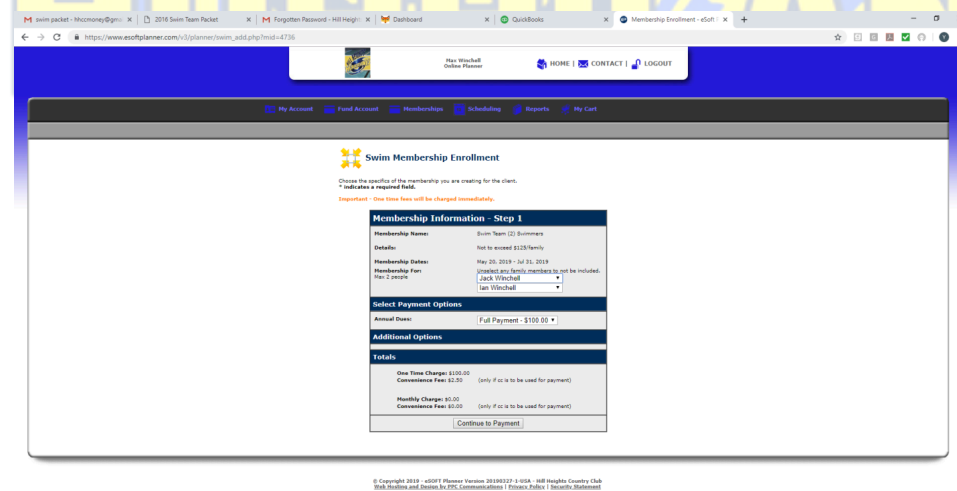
swim packet - hhccmoney@gm ×
2016 Swim Team Packet ×
Forgotten Password - Hill Height ×
Dashboard ×
QuickBooks ×
Membership Enrollment - eSoft ×
+

https://www.esoftplanner.com/v3/planner/swim_add.php?mid=4736

Max Winchell
Online Planner

HOME | CONTACT | LOGOUT

My Account Fund Account Memberships Scheduling Reports My Cart

Swim Membership Enrollment

Choose the specifics of the membership you are creating for the client.
* indicates a required field.

Important - One time fees will be charged immediately.

Membership Information - Step 1

| | |
|---|---|
| Membership Name: | Swim Team (2) Swimmers |
| Details: | Not to exceed $125/family |
| Membership Dates: | May 20, 2019 - Jul 31, 2019 |
| Membership For: Max 2 people | Unselect any family members to not be included. Jack Winchell Ian Winchell |

Select Payment Options

| | |
|---|---|
| Annual Dues: | Full Payment - $100.00 |

Additional Options

Totals

One Time Charge: $100.00
Convenience Fee: $2.50 (only if cc is to be used for payment)

Monthly Charge: $0.00
Convenience Fee: $0.00 (only if cc is to be used for payment)

Continue to Payment

© Copyright 2019 - eSOFT Planner Version 20190327-1-USA - Hill Heights Country Club
Web Hosting and Design by PPC Communications | Privacy Policy | Security Statement